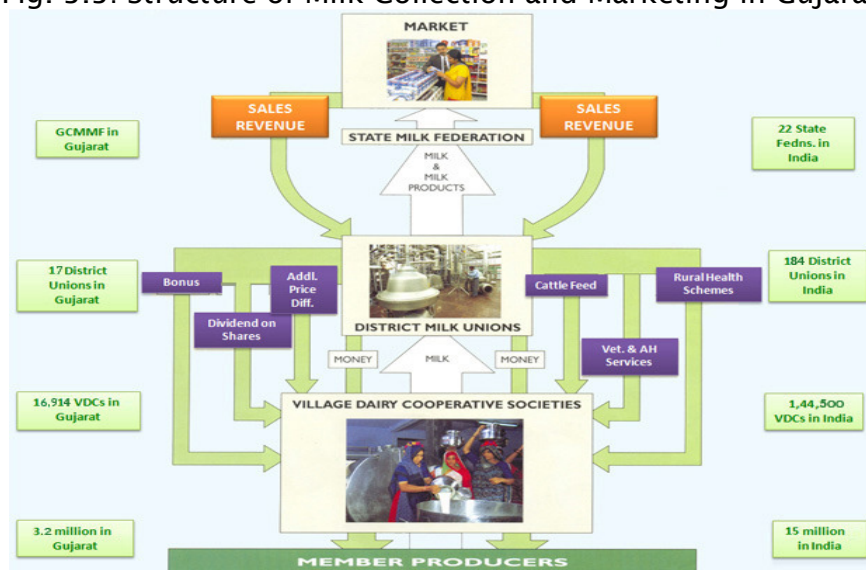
Fig. 3.5: Structure of Milk Collection and Marketing in Gujarat

MARKET

SALES REVENUE

SALES REVENUE

STATE MILK FEDERATION

GCMMF in Gujarat

22 State Fedns. in India

MILK & MILK PRODUCTS

17 District Unions in Gujarat

Bonus

Addl. Price Diff.

Dividend on Shares

Cattle Feed

Rural Health Schemes

184 District Unions in India

DISTRICT MILK UNIONS

MONEY

MILK

MONEY

Vet. & AH Services

16,914 VDCs in Gujarat

VILLAGE DAIRY COOPERATIVE SOCIETIES

1,44,500 VDCs in India

3.2 million in Gujarat

15 million in India

MEMBER PRODUCERS